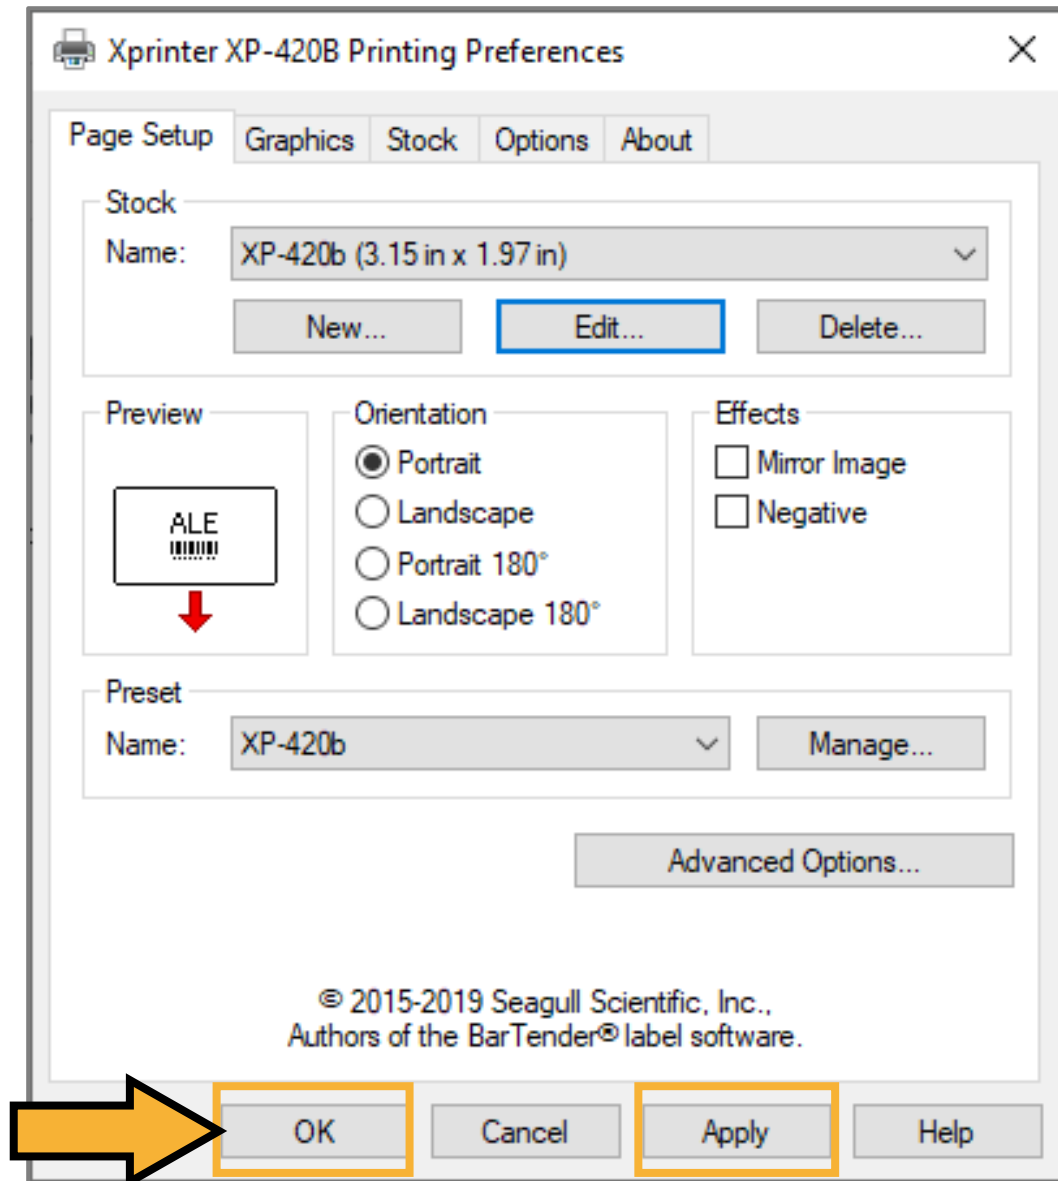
Xprinter XP-420B Printing Preferences

Page Setup | Graphics | Stock | Options | About

Stock
Name: XP-420b (3.15 in x 1.97 in)
New... Edit... Delete...

Preview
ALE

Orientation
Portrait
Landscape
Portrait 180°
Landscape 180°

Effects
Mirror Image
Negative

Preset
Name: XP-420b
Manage...

Advanced Options...

© 2015-2019 Seagull Scientific, Inc., Authors of the BarTender® label software.

OK Cancel Apply Help